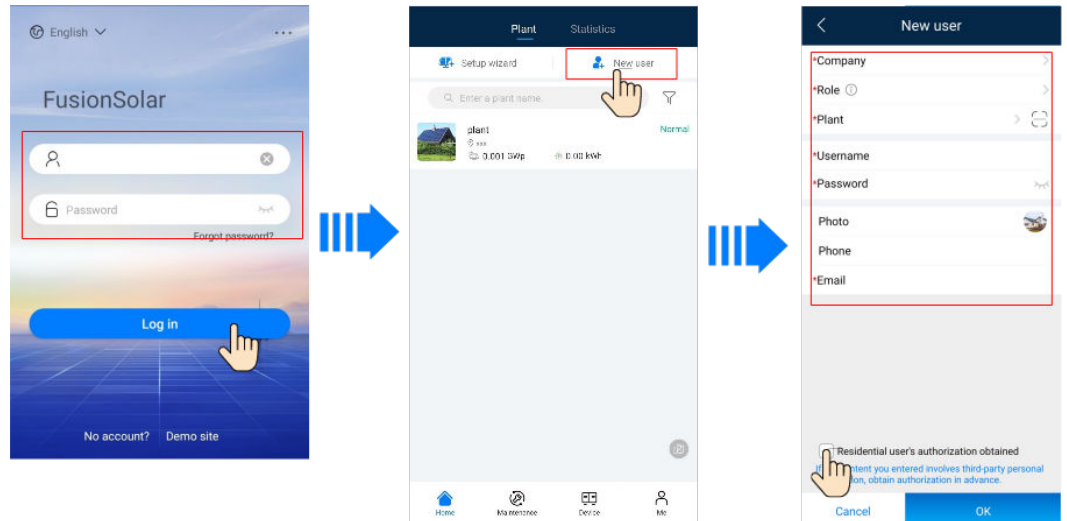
English

FusionSolar

Password

Forgot password?

Log in

No account? Demo site

Plant Statistics

Setup wizard

New user

Enter a plant name.

plant

Normal

0.001 GWp

0.00 kWh

Home Maintenance Device Me

New user

*Company

*Role

*Plant

*Username

*Password

Photo

Phone

*Email

Residential user's authorization obtained

If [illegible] ontent you entered involves third-party personal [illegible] ion, obtain authorization in advance.

Cancel

OK